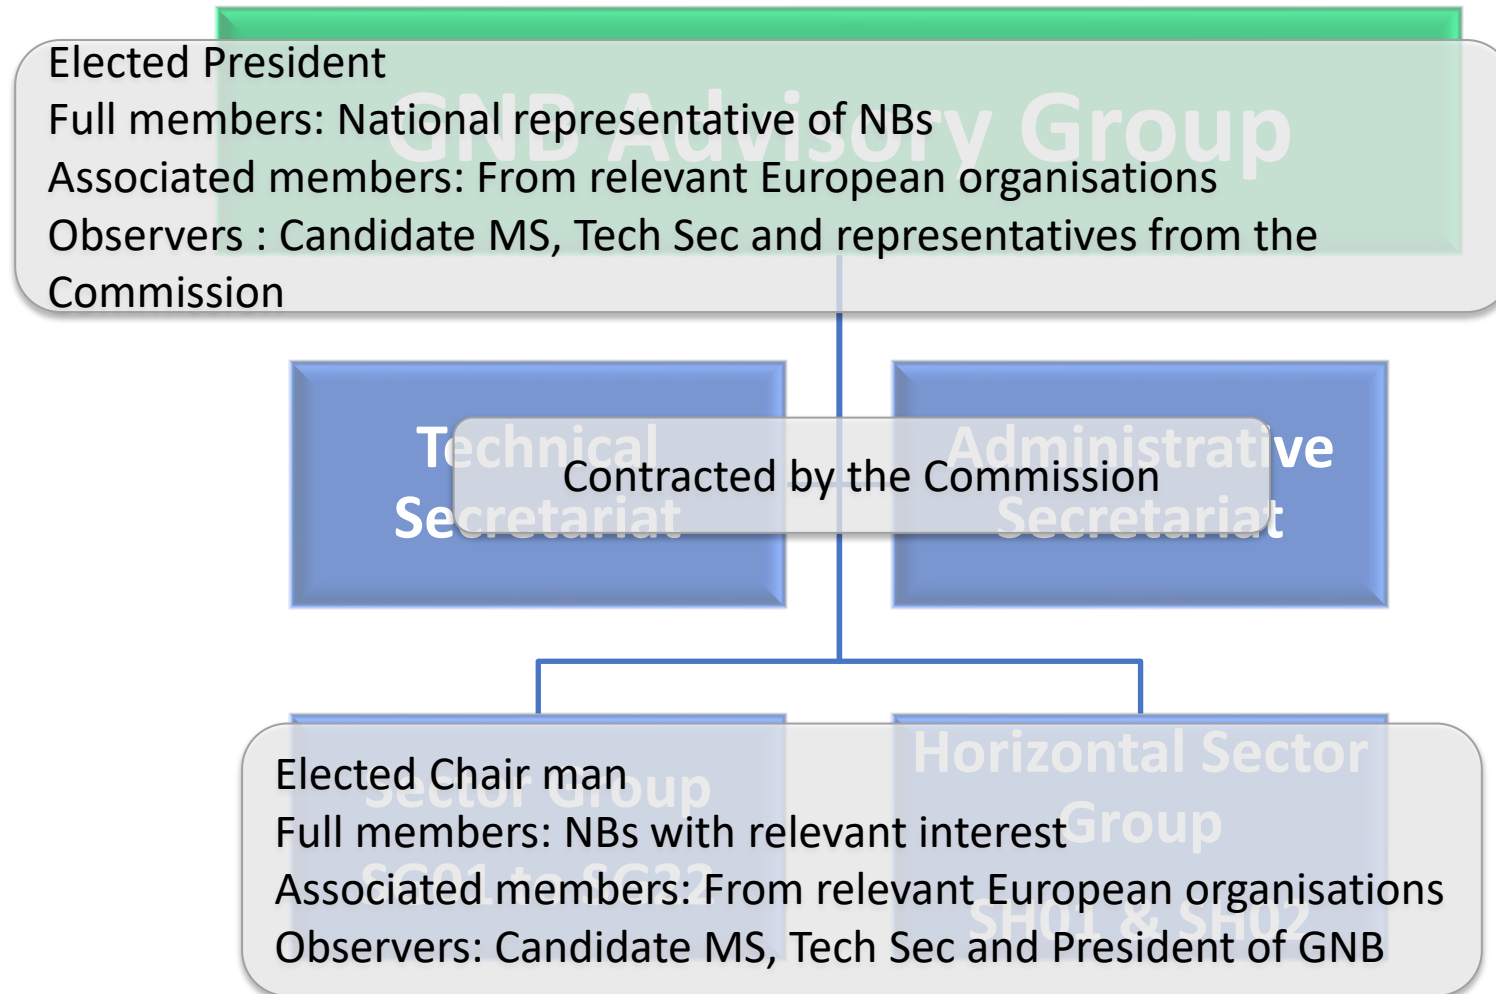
Elected President
Full members: National representative of NBs
Associated members: From relevant European organisations
Observers : Candidate MS, Tech Sec and representatives from the Commission

GNB Advisory Group

Technical Secretariat

Contracted by the Commission

Administrative Secretariat

Sector Group
SG01 to SG22

Horizontal Sector Group
SH01 & SH02

Elected Chair man
Full members: NBs with relevant interest
Associated members: From relevant European organisations
Observers: Candidate MS, Tech Sec and President of GNB